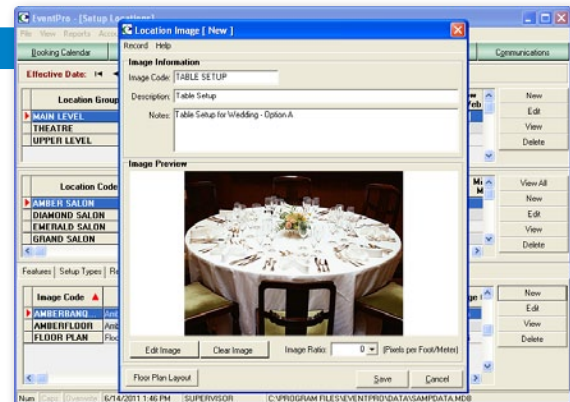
EventPro - [Setup Locations]
File View Reports Acc
Booking Calendar
Communications
Effective Date:
Location Group
MAIN LEVEL
THEATRE
UPPER LEVEL
Feb
New
Edit
View
Delete
Location Code
AMBER SALON
DIAMOND SALON
EMERALD SALON
GRAND SALON
View All
New
Edit
View
Delete
Features | Setup Types | Re
Image Code
AMBERBANQ...
AMBERFLOOR
FLOOR PLAN
New
Edit
View
Delete
Location Image [ New ]
Record Help
Image Information
Image Code: TABLE SETUP
Description: Table Setup
Notes: Table Setup for Wedding - Option A
Image Preview
Edit Image
Clear Image
Image Ratio: 0 (Pixels per Foot/Meter)
Floor Plan Layout
Save
Cancel
Num Caps Overwrite 6/14/2011 1:46 PM SUPERVISOR C:\PROGRAM FILES\EVENTPRO\DATA\SAMPDATA.MDB